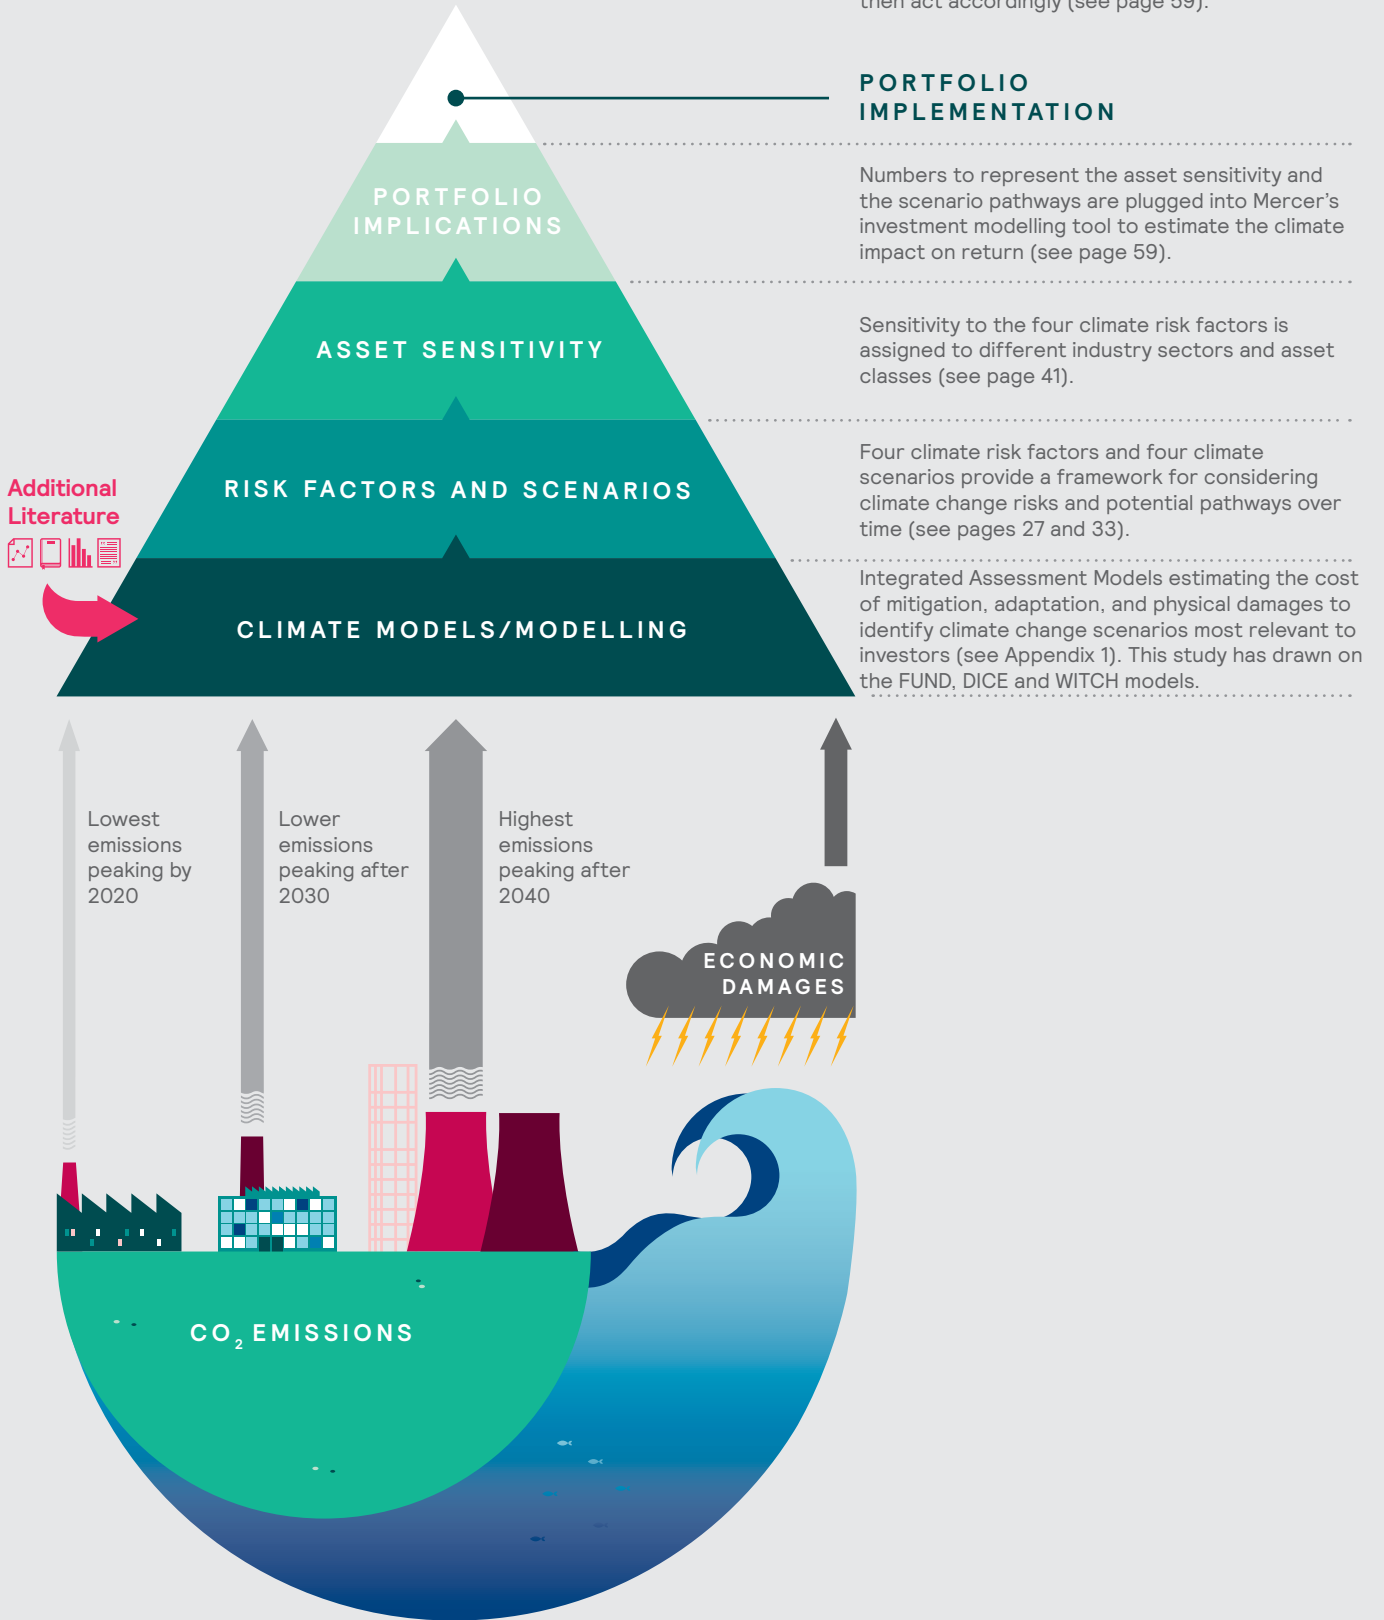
then act accordingly (see page 59).

PORTFOLIO IMPLEMENTATION

PORTFOLIO IMPLICATIONS

Numbers to represent the asset sensitivity and the scenario pathways are plugged into Mercer's investment modelling tool to estimate the climate impact on return (see page 59).

ASSET SENSITIVITY

Sensitivity to the four climate risk factors is assigned to different industry sectors and asset classes (see page 41).

Additional Literature

RISK FACTORS AND SCENARIOS

Four climate risk factors and four climate scenarios provide a framework for considering climate change risks and potential pathways over time (see pages 27 and 33).

CLIMATE MODELS/MODELLING

Integrated Assessment Models estimating the cost of mitigation, adaptation, and physical damages to identify climate change scenarios most relevant to investors (see Appendix 1). This study has drawn on the FUND, DICE and WITCH models.

Lowest emissions peaking by 2020

Lower emissions peaking after 2030

Highest emissions peaking after 2040

ECONOMIC DAMAGES

$CO_2$ EMISSIONS